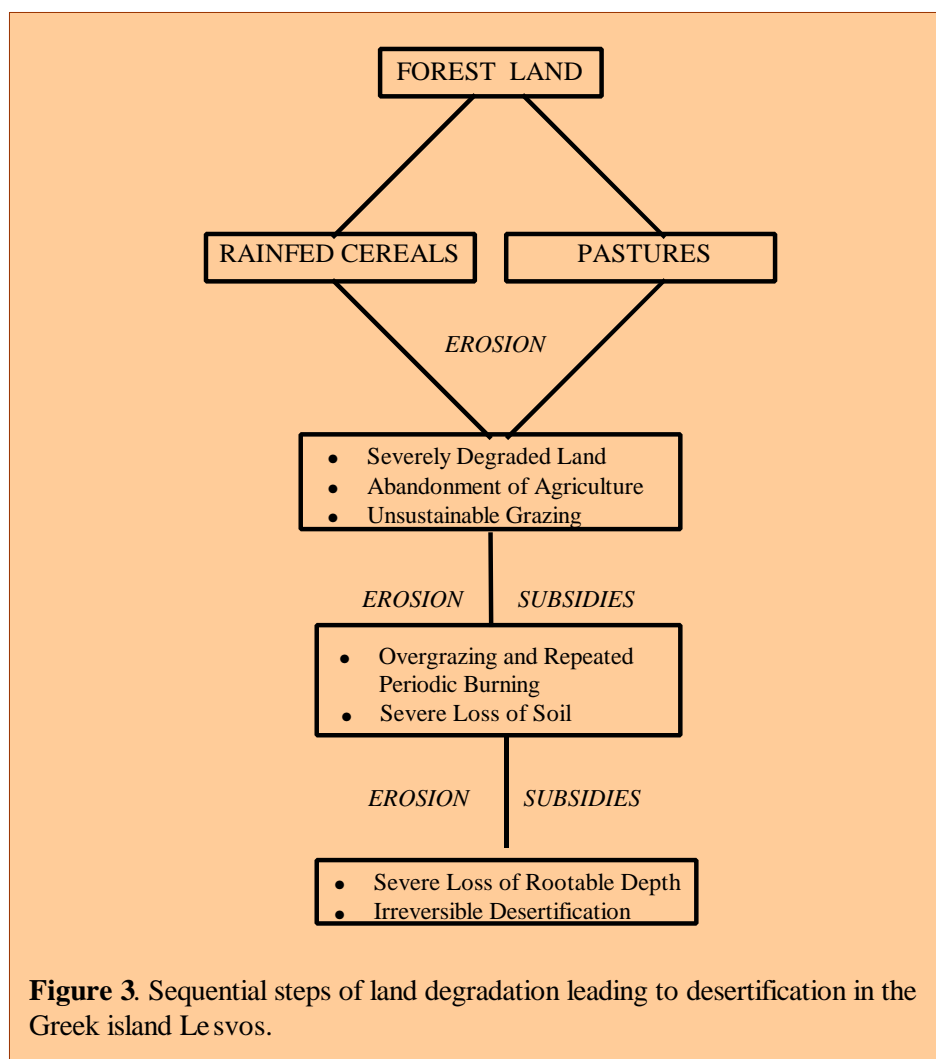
FOREST LAND

RAINFED CEREALS

PASTURES

EROSION

- Severely Degraded Land
- Abandonment of Agriculture
- Unsustainable Grazing

EROSION SUBSIDIES

- Overgrazing and Repeated Periodic Burning
- Severe Loss of Soil

EROSION SUBSIDIES

- Severe Loss of Rootable Depth
- Irreversible Desertification

**Figure 3**. Sequential steps of land degradation leading to desertification in the Greek island Le svos.